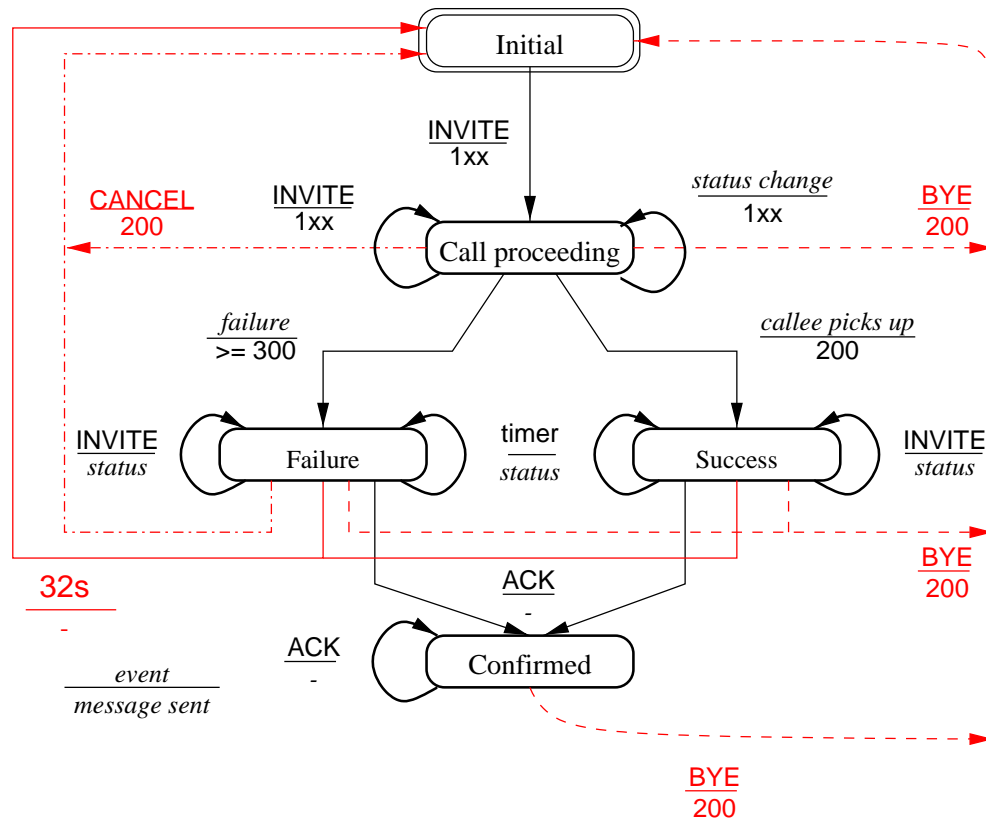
Initial

INVITE
1xx

CANCEL
200

INVITE
1xx

status change
1xx

BYE
200

Call proceeding

failure
>= 300

callee picks up
200

INVITE
status

Failure

timer
status

Success

INVITE
status

BYE
200

32s
-

ACK
-

ACK
-

Confirmed

event
message sent

BYE
200